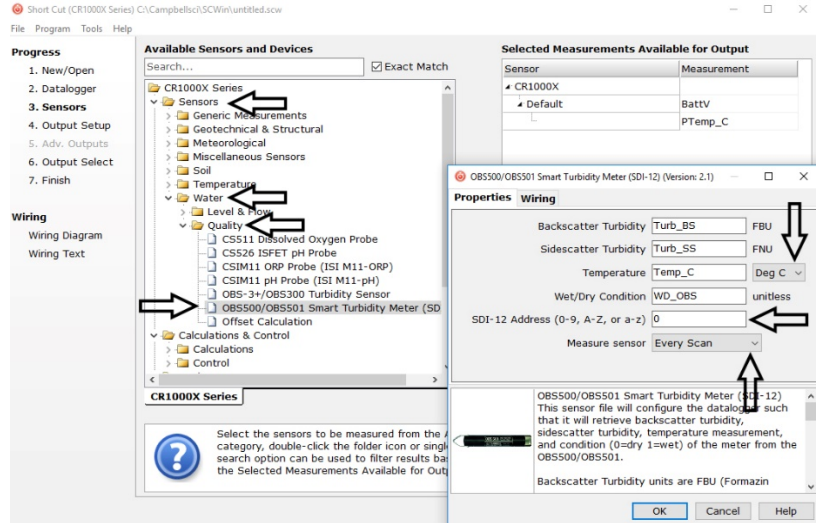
Short Cut (CR1000X Series) C:\Campbellsci\SCWin\untitled.scw

File Program Tools Help

Progress
1. New/Open
2. Datalogger
3. Sensors
4. Output Setup
5. Adv. Outputs
6. Output Select
7. Finish

Wiring
Wiring Diagram
Wiring Text

Available Sensors and Devices

Search...

Exact Match

CR1000X Series
Sensors
Generic Measurements
Geotechnical & Structural
Meteorological
Miscellaneous Sensors
Soil
Temperature
Water
Level & F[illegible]
Quality
CS511 Dissolved Oxygen Probe
CS526 ISFET pH Probe
CSIM11 ORP Probe (ISI M11-ORP)
CSIM11 pH Probe (ISI M11-pH)
OBS-3+/OBS300 Turbidity Sensor
OBS500/OBS501 Smart Turbidity Meter (SD
Offset Calculation
Calculations & Control
Calculations
Control

CR1000X Series

Select the sensors to be measured from the A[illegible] category, double-click the folder icon or singl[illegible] search option can be used to filter results ba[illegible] the Selected Measurements Available for Out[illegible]

Selected Measurements Available for Output

| Sensor | Measurement |
|---|---|
| CR1000X | |
| Default | BattV |
| | PTemp_C |

OBS500/OBS501 Smart Turbidity Meter (SDI-12) (Version: 2.1)

Properties Wiring

Backscatter Turbidity Turb_BS FBU
Sidescatter Turbidity Turb_SS FNU
Temperature Temp_C Deg C
Wet/Dry Condition WD_OBS unitless
SDI-12 Address (0-9, A-Z, or a-z) 0
Measure sensor Every Scan

OBS500/OBS501 Smart Turbidity Meter (SDI-12)
This sensor file will configure the datalogger such that it will retrieve backscatter turbidity, sidescatter turbidity, temperature measurement, and condition (0=dry 1=wet) of the meter from the OBS500/OBS501.

Backscatter Turbidity units are FBU (Formazin

OK Cancel Help